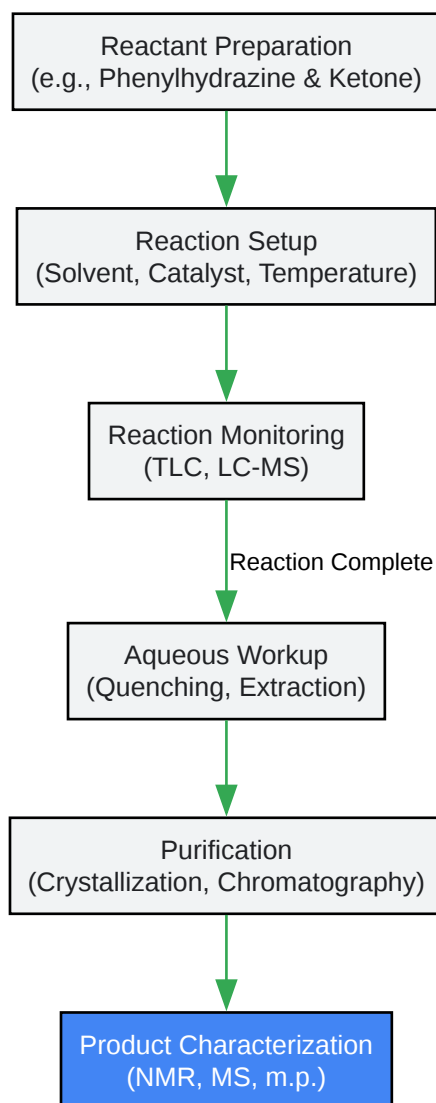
Reactant Preparation
(e.g., Phenylhydrazine & Ketone)

Reaction Setup
(Solvent, Catalyst, Temperature)

Reaction Monitoring
(TLC, LC-MS)

Reaction Complete

Aqueous Workup
(Quenching, Extraction)

Purification
(Crystallization, Chromatography)

Product Characterization
(NMR, MS, m.p.)